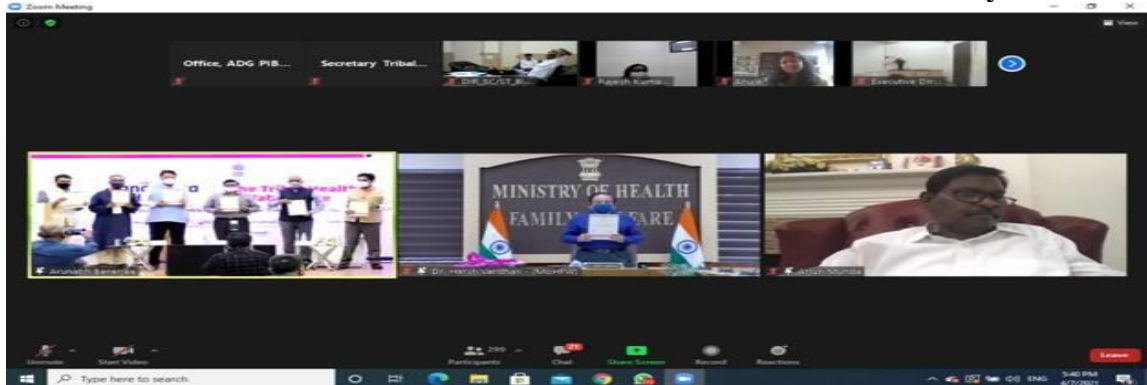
Zoom Meeting

View

Office, ADG PIB...

Secretary Tribal...

DIR_SC/ST_B...

Rajesh Kumar...

Shubh...

Executive Dir...

Arunabh Banerjee

MINISTRY OF HEALTH
FAMILY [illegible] FARE

Dr. Harsh Vardhan - (MOHFW)

Arjun Munda

Unmute

Start Video

299

Participants

25

Chat

Share Screen

Record

Reactions

Leave

Type here to search

ENG

3:40 PM
6/7/2021